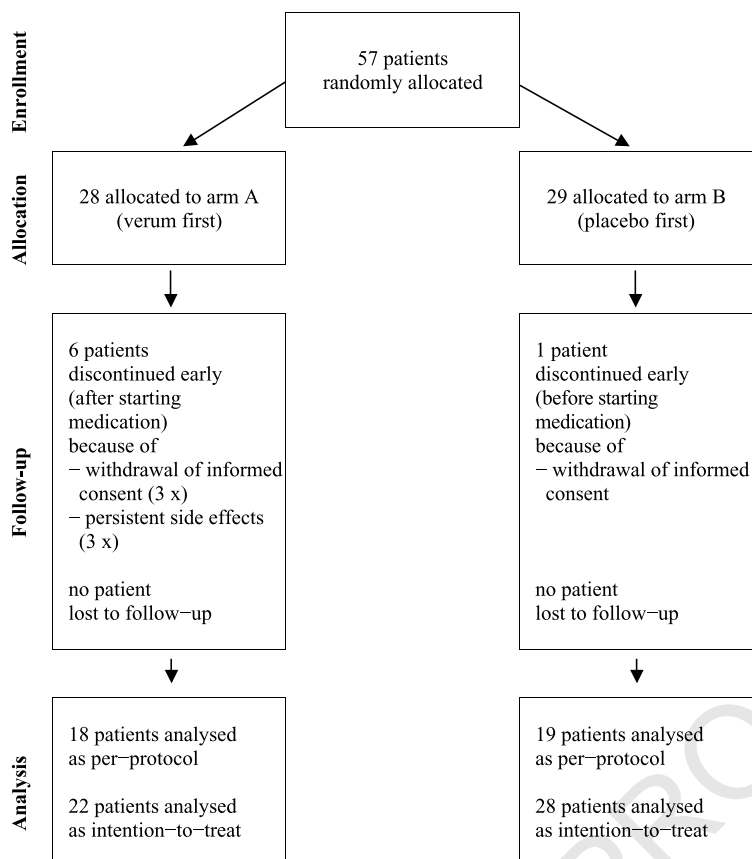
Enrollment

57 patients randomly allocated

Allocation

28 allocated to arm A (verum first)

29 allocated to arm B (placebo first)

Follow-up

6 patients discontinued early (after starting medication) because of
− withdrawal of informed consent (3 x)
− persistent side effects (3 x)

no patient lost to follow−up

1 patient discontinued early (before starting medication) because of
− withdrawal of informed consent

no patient lost to follow−up

Analysis

18 patients analysed as per−protocol

22 patients analysed as intention−to−treat

19 patients analysed as per−protocol

28 patients analysed as intention−to−treat